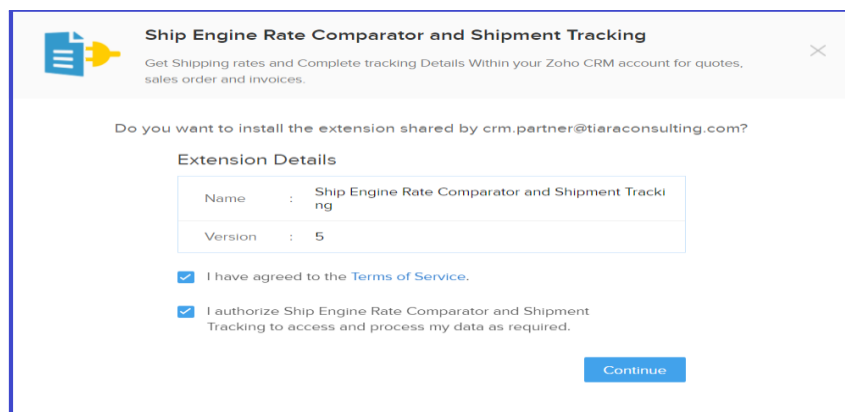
Ship Engine Rate Comparator and Shipment Tracking

Get Shipping rates and Complete tracking Details Within your Zoho CRM account for quotes, sales order and invoices.

Do you want to install the extension shared by crm.partner@tiaraconsulting.com?

Extension Details

| Name | : | Ship Engine Rate Comparator and Shipment Tracking |
|---|---|---|
| Version | : | 5 |

I have agreed to the Terms of Service.

I authorize Ship Engine Rate Comparator and Shipment Tracking to access and process my data as required.

Continue